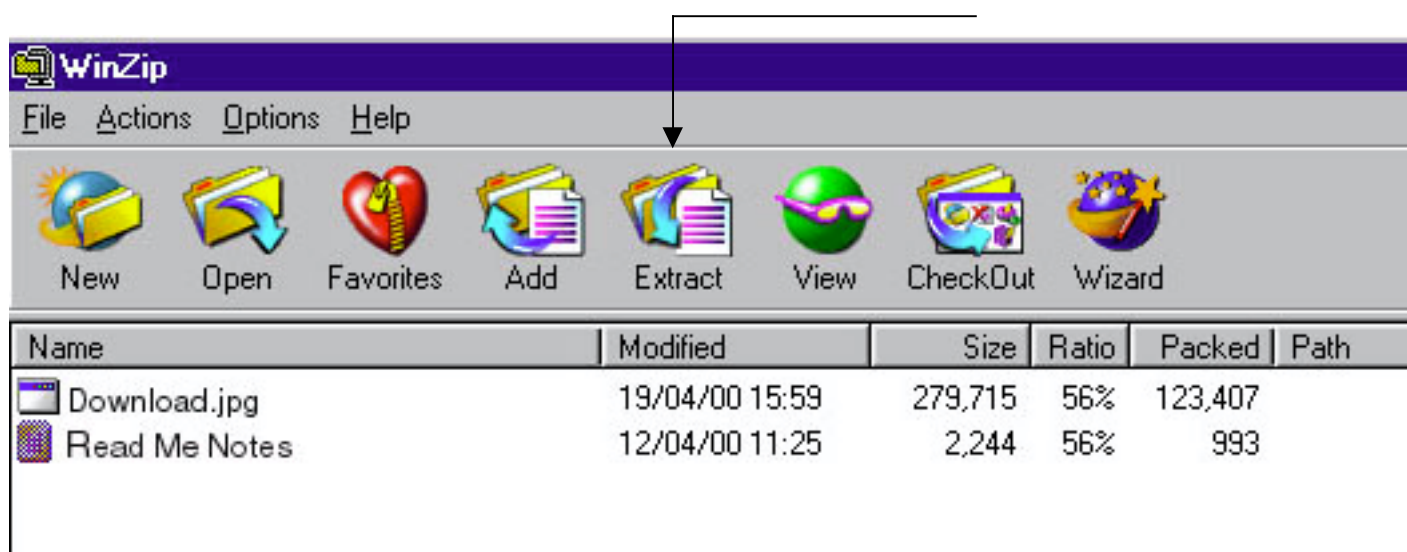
WinZip

File Actions Options Help

New Open Favorites Add Extract View CheckOut Wizard

| Name | Modified | Size | Ratio | Packed | Path |
|---|---|---|---|---|---|
| Download.jpg | 19/04/00 15:59 | 279,715 | 56% | 123,407 | |
| Read Me Notes | 12/04/00 11:25 | 2,244 | 56% | 993 | |